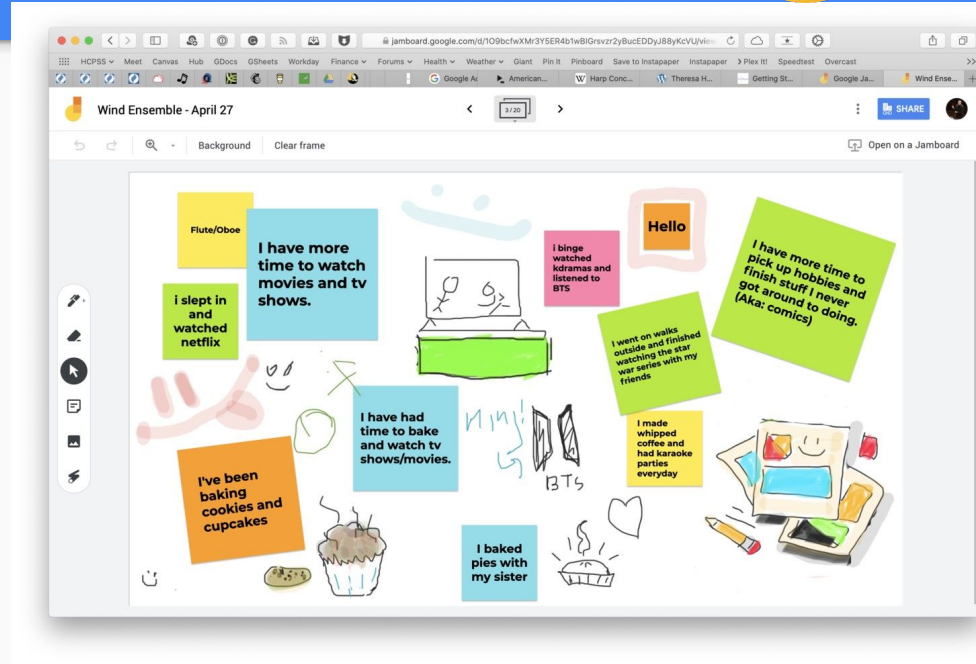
jamboard.google.com/d/1O9bcfwXMr3Y5ER4b1wBIGrsvzr2yBucEDDyJ88yKcVU/view

HCPSS Meet Canvas Hub GDocs GSheets Workday Finance Forums Health Weather Giant Pin It Pinboard Save to Instapaper Instapaper Plex It! Speedtest Overcast

Google Ac American... Harp Conc... Theresa H... Getting St... Google Ja... Wind Ense...

Wind Ensemble - April 27

3 / 20

SHARE

Background Clear frame

Open on a Jamboard

Flute/Oboe

I have more time to watch movies and tv shows.

i slept in and watched netflix

i binge watched kdramas and listened to BTS

Hello

I have more time to pick up hobbies and finish stuff I never got around to doing. (Aka: comics)

I went on walks outside and finished watching the star war series with my friends

I have had time to bake and watch tv shows/movies.

Ninj!

BTS

I made whipped coffee and had karaoke parties everyday

I've been baking cookies and cupcakes

I baked pies with my sister